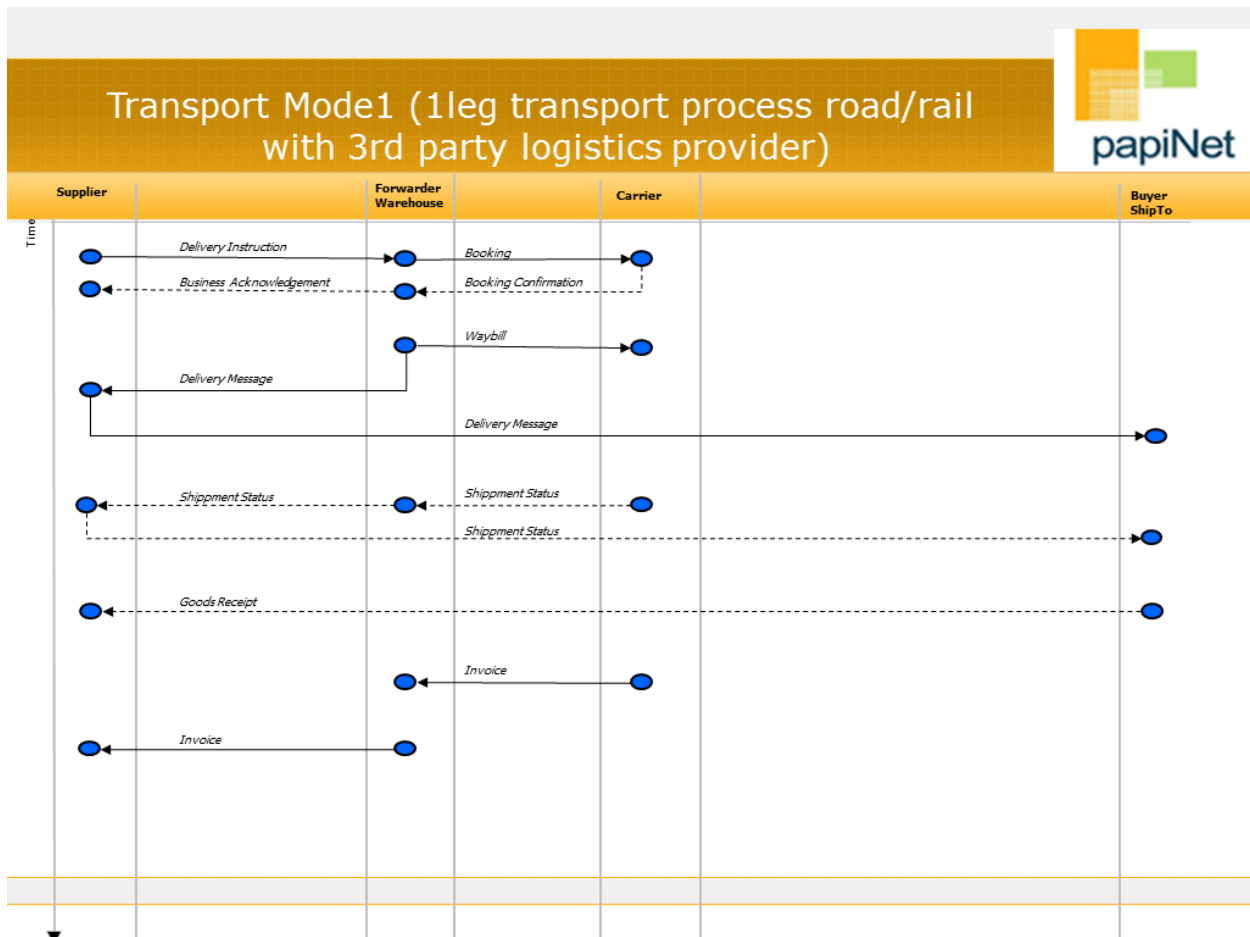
Transport Mode1 (1leg transport process road/rail with 3rd party logistics provider)

papiNet

Supplier

Forwarder Warehouse

Carrier

Buyer ShipTo

Time

Delivery Instruction

Booking

Business Acknowledgement

Booking Confirmation

Waybill

Delivery Message

Delivery Message

Shippment Status

Shippment Status

Shippment Status

Goods Receipt

Invoice

Invoice